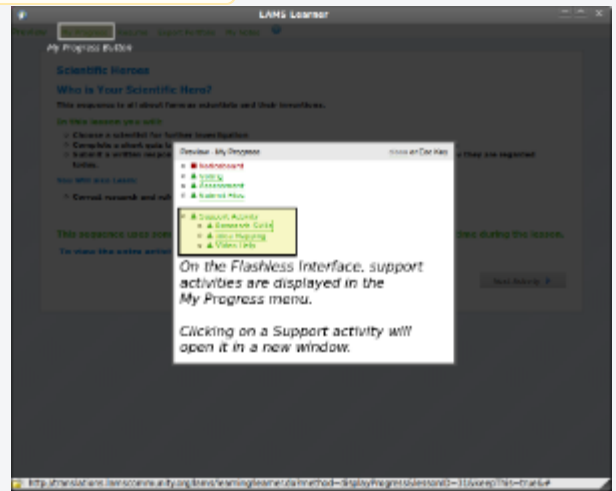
LAMS Learner

My Progress Button

Scientific Heroes

Who is Your Scientific Hero?

This sequence is all about famous scientists and their inventions.

In this lesson you will:

Choose a scientist for further investigation

Complete a short quiz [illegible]

Submit a written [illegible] they are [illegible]

You will also Learn:

Correct research and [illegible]

This sequence uses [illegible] during the lesson.

To view the notes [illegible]

Next Activity

Preview - My Progress

Introduction

Voting

Assessment

Submit files

Support Activity

Research Guide

Mind Mapping

Video Help

On the Flashless Interface, support activities are displayed in the My Progress menu.

Clicking on a Support activity will open it in a new window.

http://translations.lamscommunity.org/lams/learning/learner.do?method=displayProgress&lessonID=31&userID=1&mode=preview